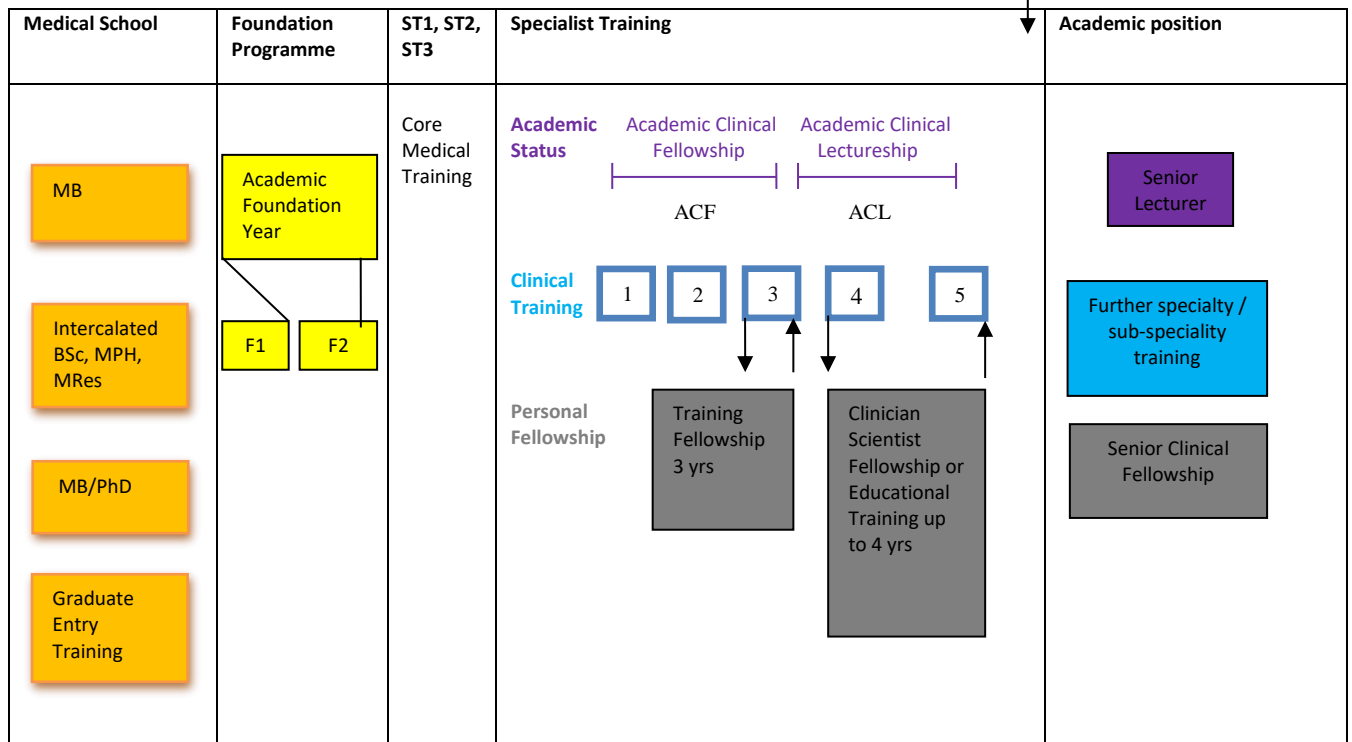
| Medical School | Foundation Programme | ST1, ST2, ST3 | Specialist Training | Academic position |
|---|---|---|---|---|
| MB<br><br>Intercalated BSc, MPH, MRes<br><br>MB/PhD<br><br>Graduate Entry Training | Academic Foundation Year<br><br>F1 F2 | Core Medical Training | Academic Status Academic Clinical Fellowship Academic Clinical Lectureship<br>ACF ACL<br><br>Clinical Training 1 2 3 4 5<br><br>Personal Fellowship<br>Training Fellowship 3 yrs<br>Clinician Scientist Fellowship or Educational Training up to 4 yrs | Senior Lecturer<br><br>Further specialty / sub-speciality training<br><br>Senior Clinical Fellowship |